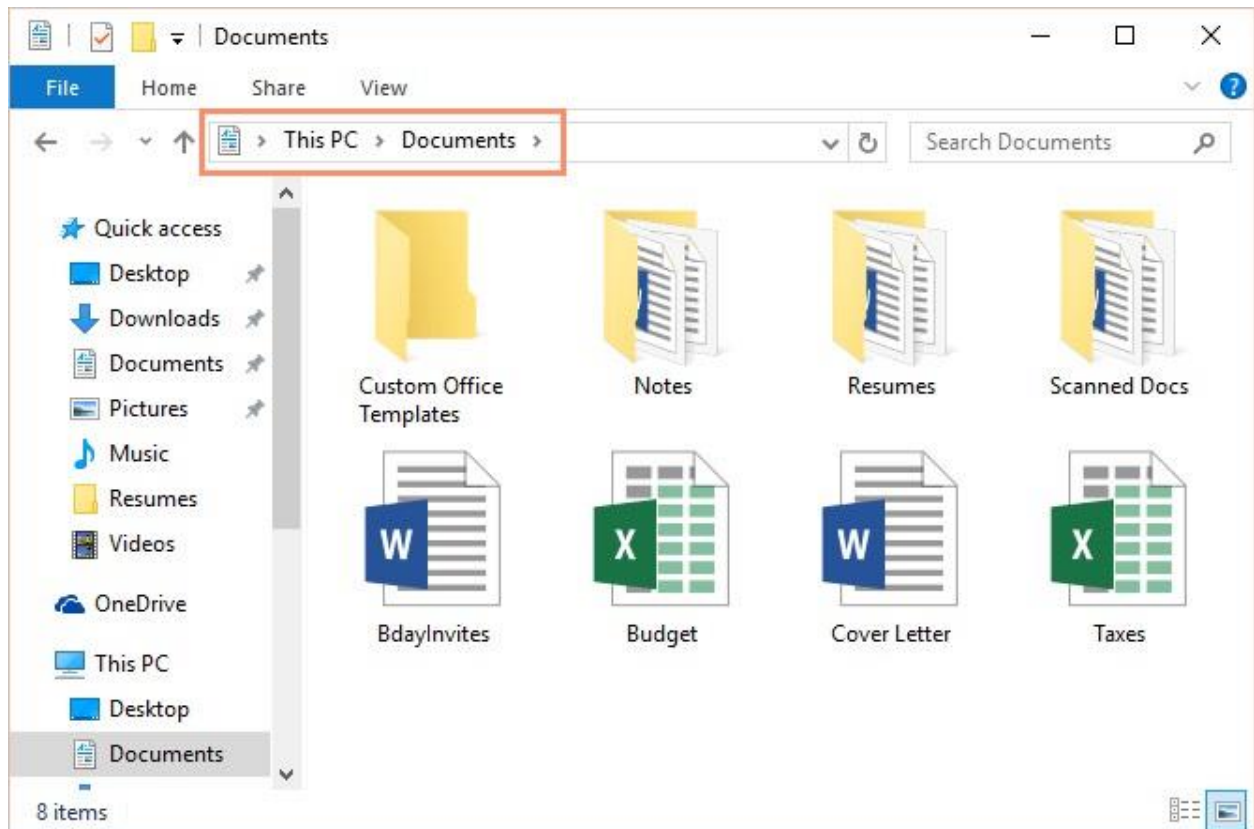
Documents

File Home Share View

This PC › Documents ›

Search Documents

Quick access
Desktop
Downloads
Documents
Pictures
Music
Resumes
Videos
OneDrive
This PC
Desktop
Documents

Custom Office Templates
Notes
Resumes
Scanned Docs

W
BdayInvites
X
Budget
W
Cover Letter
X
Taxes

8 items